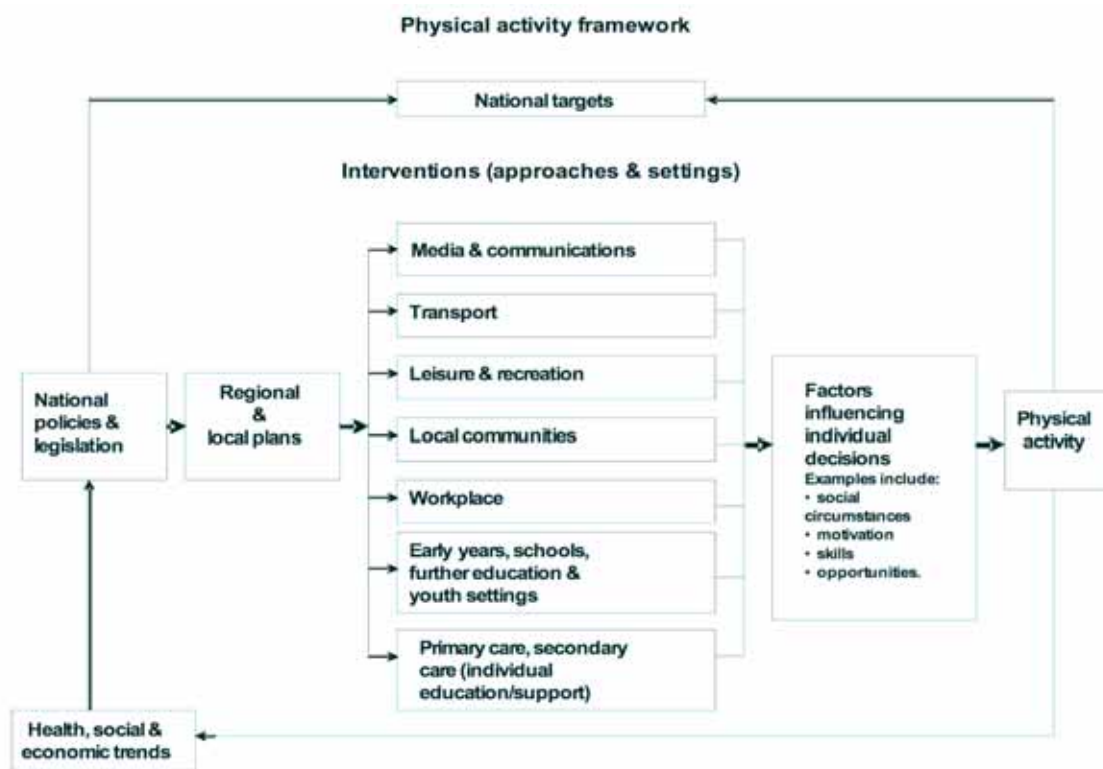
Physical activity framework

National targets

Interventions (approaches & settings)

National policies & legislation

Regional & local plans

Media & communications

Transport

Leisure & recreation

Local communities

Workplace

Early years, schools, further education & youth settings

Primary care, secondary care (individual education/support)

Factors influencing individual decisions
Examples include:
• social circumstances
• motivation
• skills
• opportunities.

Physical activity

Health, social & economic trends